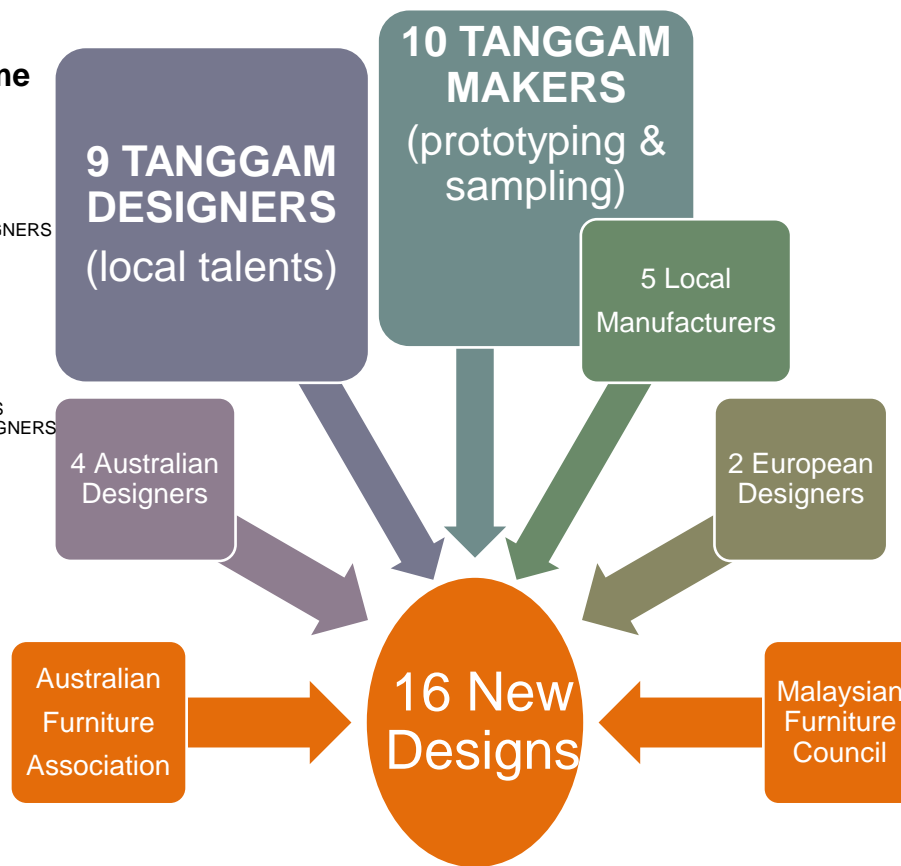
ne

GNERS

S
GNERS

9 TANGGAM DESIGNERS
(local talents)

10 TANGGAM MAKERS
(prototyping & sampling)

5 Local Manufacturers

4 Australian Designers

2 European Designers

Australian Furniture Association

16 New Designs

Malaysian Furniture Council